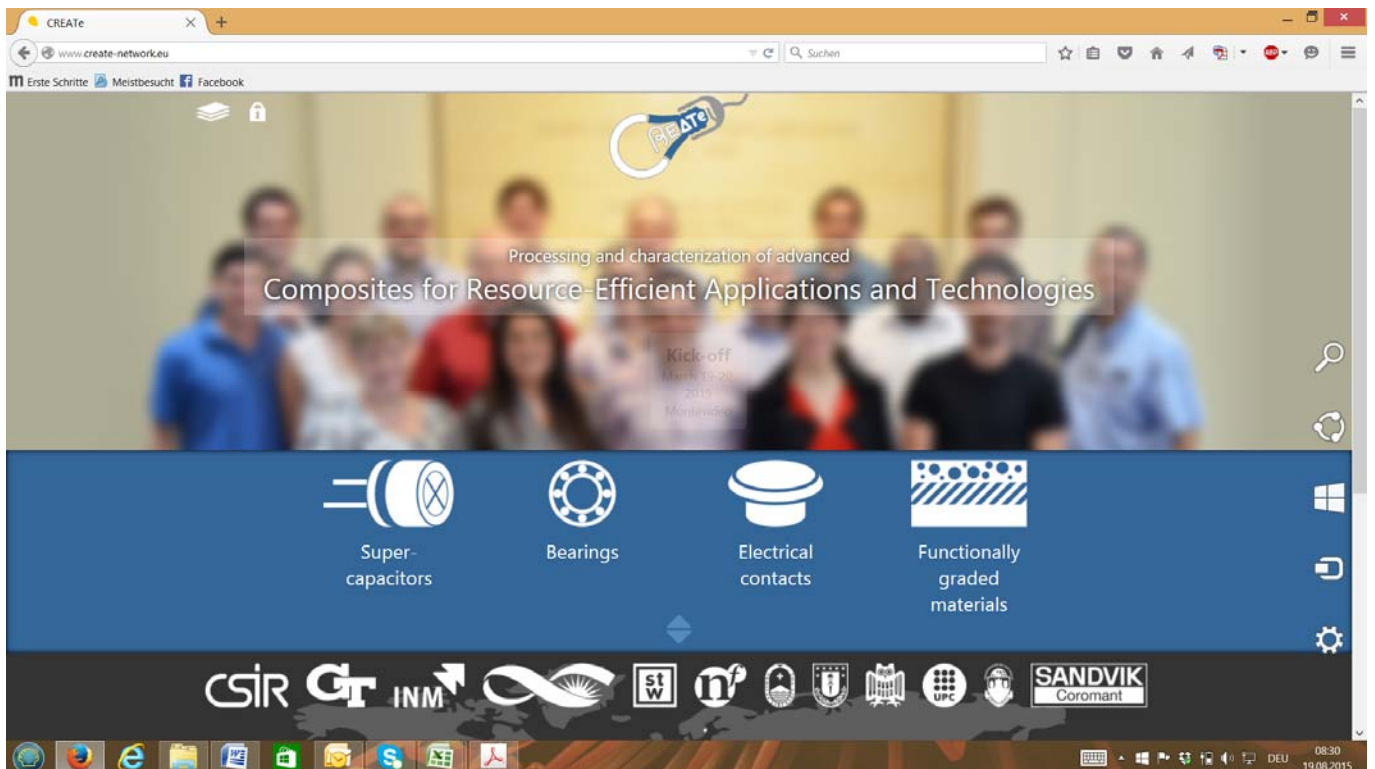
CREATe

www.create-network.eu

Suchen

Erste Schritte Meistbesucht Facebook

CREATe

Processing and characterization of advanced

Composites for Resource-Efficient Applications and Technologies

Kick-off
March 19-20
2015
Montenegro

Super-capacitors

Bearings

Electrical contacts

Functionally graded materials

CSIR GT INM

St W

UPC

SANDVIK
Coromant

DEU 08:30 19.08.2015